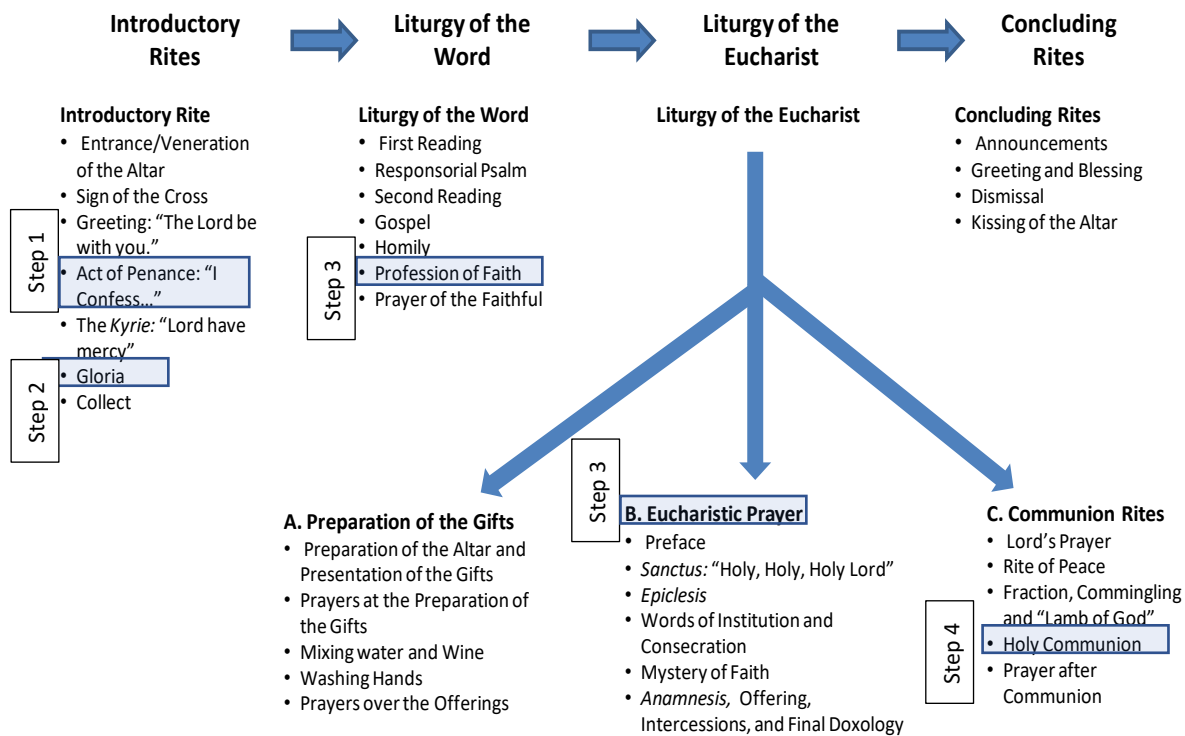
Introductory Rites

Liturgy of the Word

Liturgy of the Eucharist

Concluding Rites

Introductory Rite
• Entrance/Veneration of the Altar
• Sign of the Cross
• Greeting: "The Lord be with you."
• Act of Penance: "I Confess..."
• The *Kyrie:* "Lord have mercy"
• Gloria
• Collect

Step 1

Step 2

Liturgy of the Word
• First Reading
• Responsorial Psalm
• Second Reading
• Gospel
• Homily
• Profession of Faith
• Prayer of the Faithful

Step 3

Liturgy of the Eucharist

Concluding Rites
• Announcements
• Greeting and Blessing
• Dismissal
• Kissing of the Altar

A. Preparation of the Gifts
• Preparation of the Altar and Presentation of the Gifts
• Prayers at the Preparation of the Gifts
• Mixing water and Wine
• Washing Hands
• Prayers over the Offerings

Step 3

B. Eucharistic Prayer
• Preface
• *Sanctus:* "Holy, Holy, Holy Lord"
• *Epiclesis*
• Words of Institution and Consecration
• Mystery of Faith
• *Anamnesis,* Offering, Intercessions, and Final Doxology

C. Communion Rites
• Lord's Prayer
• Rite of Peace
• Fraction, Commingling and "Lamb of God"
• Holy Communion
• Prayer after Communion

Step 4